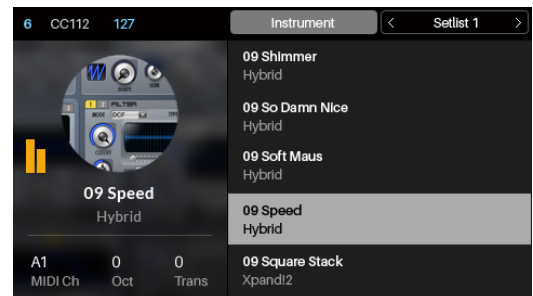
6 CC112 127

Instrument
<
Setlist 1
>

FILTER
OCF
CUTOFF

09 Speed
Hybrid

A1
MIDI Ch
0
Oct
0
Trans

09 Shimmer
Hybrid

09 So Damn Nice
Hybrid

09 Soft Maus
Hybrid

09 Speed
Hybrid

09 Square Stack
Xpand!2